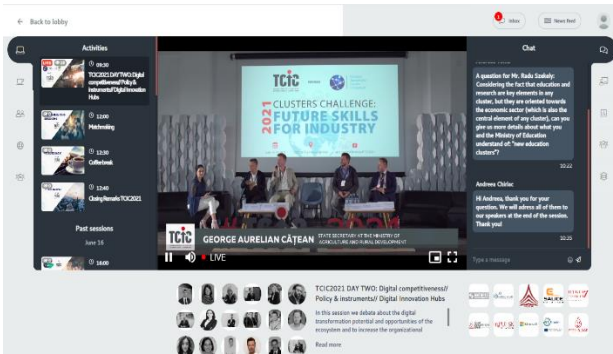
← Back to lobby

1 Inbox

News feed

Activities

LIVE 09:30

TCIC2021 DAY TWO: Digital competitiveness// Policy & instruments// Digital Innovation Hubs

12:00

Matchmaking

12:30

Coffee break

12:45

Closing Remarks TCIC2021

Past sessions

June 16

16:00

TCIC

2021 CLUSTERS CHALLENGE: FUTURE SKILLS FOR INDUSTRY

TCIC GEORGE AURELIAN CÂȚEAN

STATE SECRETARY AT THE MINISTRY OF AGRICULTURE AND RURAL DEVELOPMENT

LIVE

Chat

A question for Mr. Radu Szekely: Considering the fact that education and research are key elements in any cluster, but they are oriented towards the economic sector (which is also the central element of any cluster), can you give us more details about what you and the Ministry of Education understand of: "new education clusters"?

10:22

Andreea Chiriac

Hi Andreea, thank you for your question. We will adress all of them to our speakers at the end of the session. Thank you!

10:25

Type a message

TCIC2021 DAY TWO: Digital competitiveness// Policy & instruments// Digital Innovation Hubs

In this session we debate about the digital transformation potential and opportunities of the ecosystem and to increase the organizational

Read more